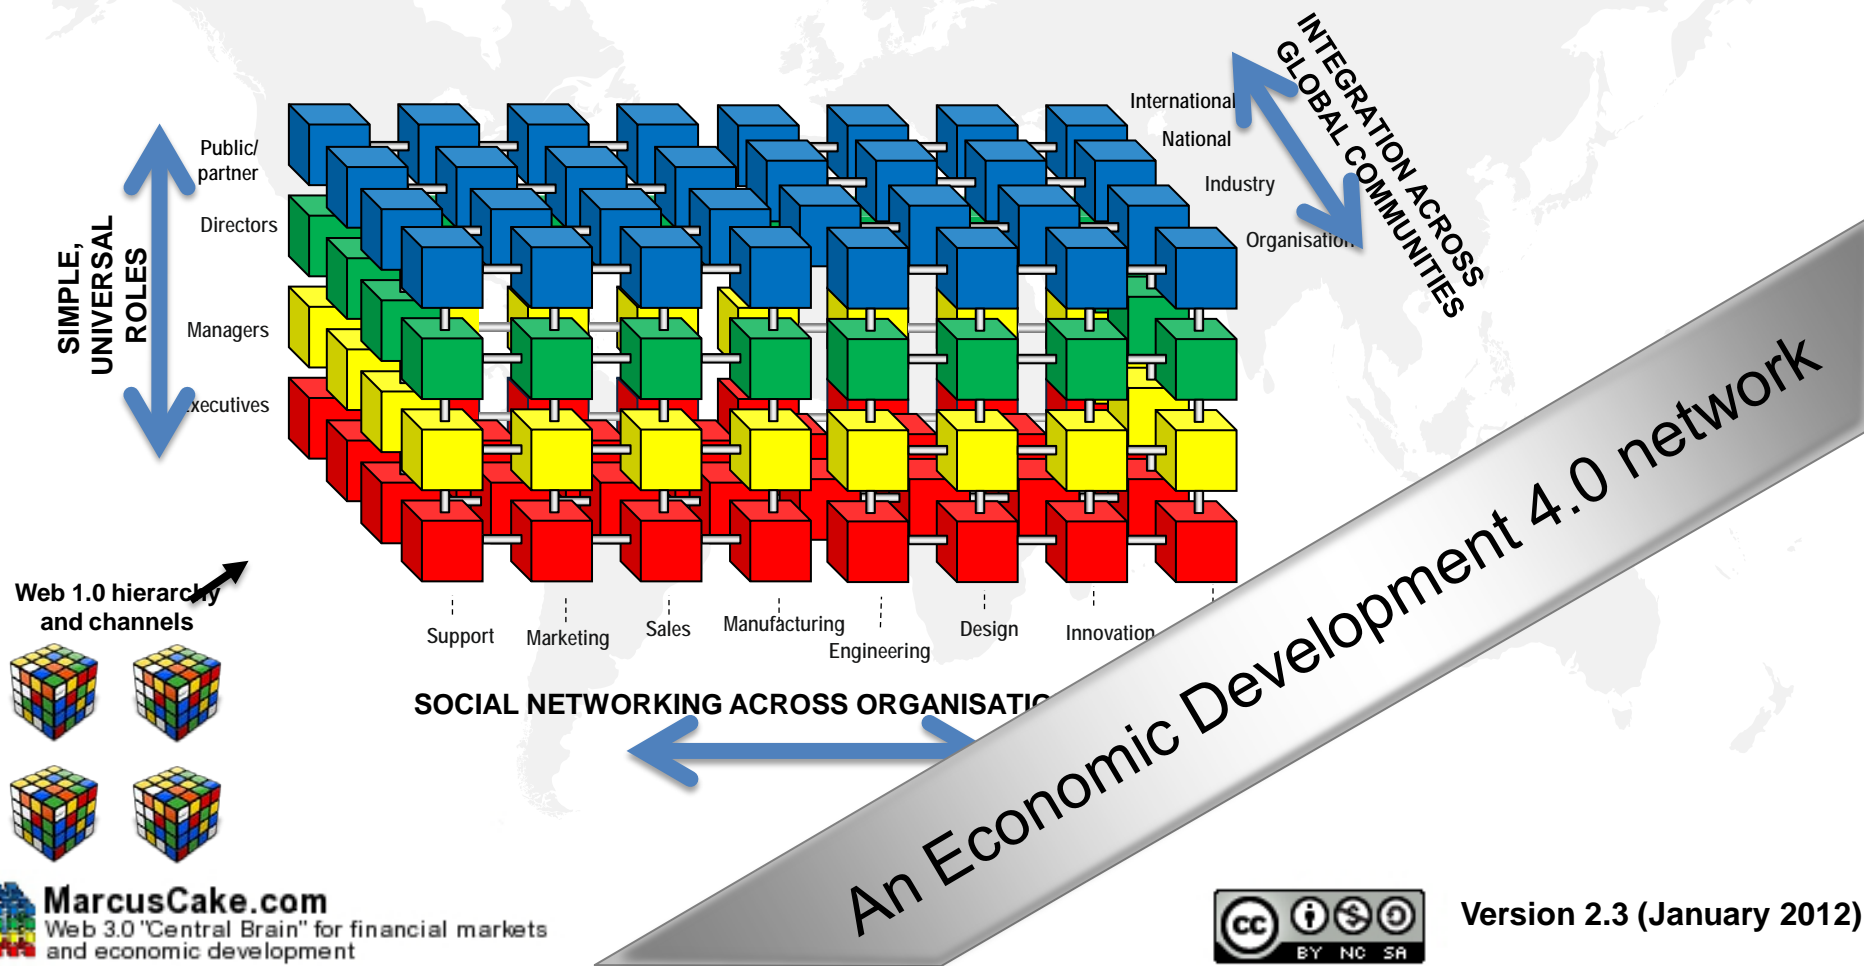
SIMPLE, UNIVERSAL ROLES

Public/ partner

Directors

Managers

xecutives

INTEGRATION ACROSS GLOBAL COMMUNITIES

International

National

Industry

Organisation

Support

Marketing

Sales

Manufacturing

Engineering

Design

Innovation

Web 1.0 hierarchy and channels

SOCIAL NETWORKING ACROSS ORGANISATI

An Economic Development 4.0 network

MarcusCake.com
Web 3.0 "Central Brain" for financial markets and economic development

cc BY NC SA

Version 2.3 (January 2012)